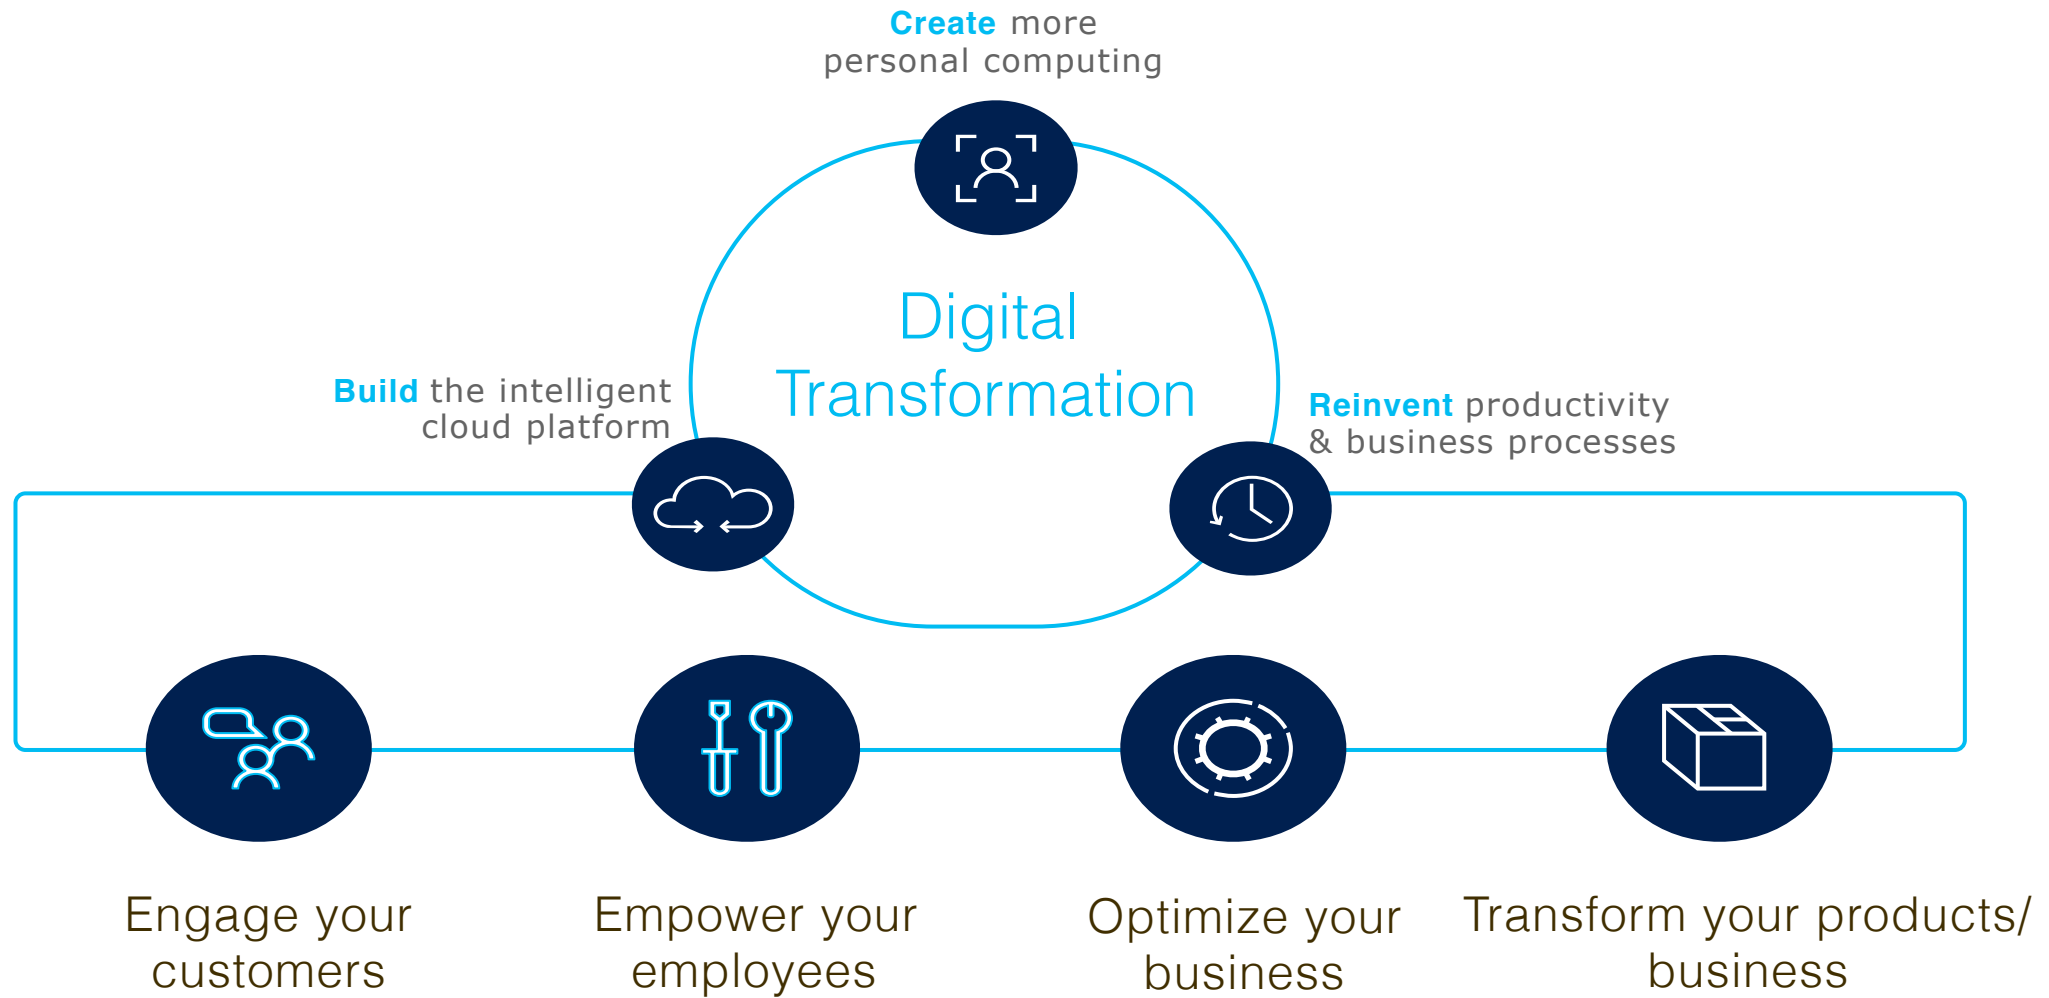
Create more personal computing

Build the intelligent cloud platform

Digital Transformation

Reinvent productivity & business processes

Engage your customers

Empower your employees

Optimize your business

Transform your products/ business